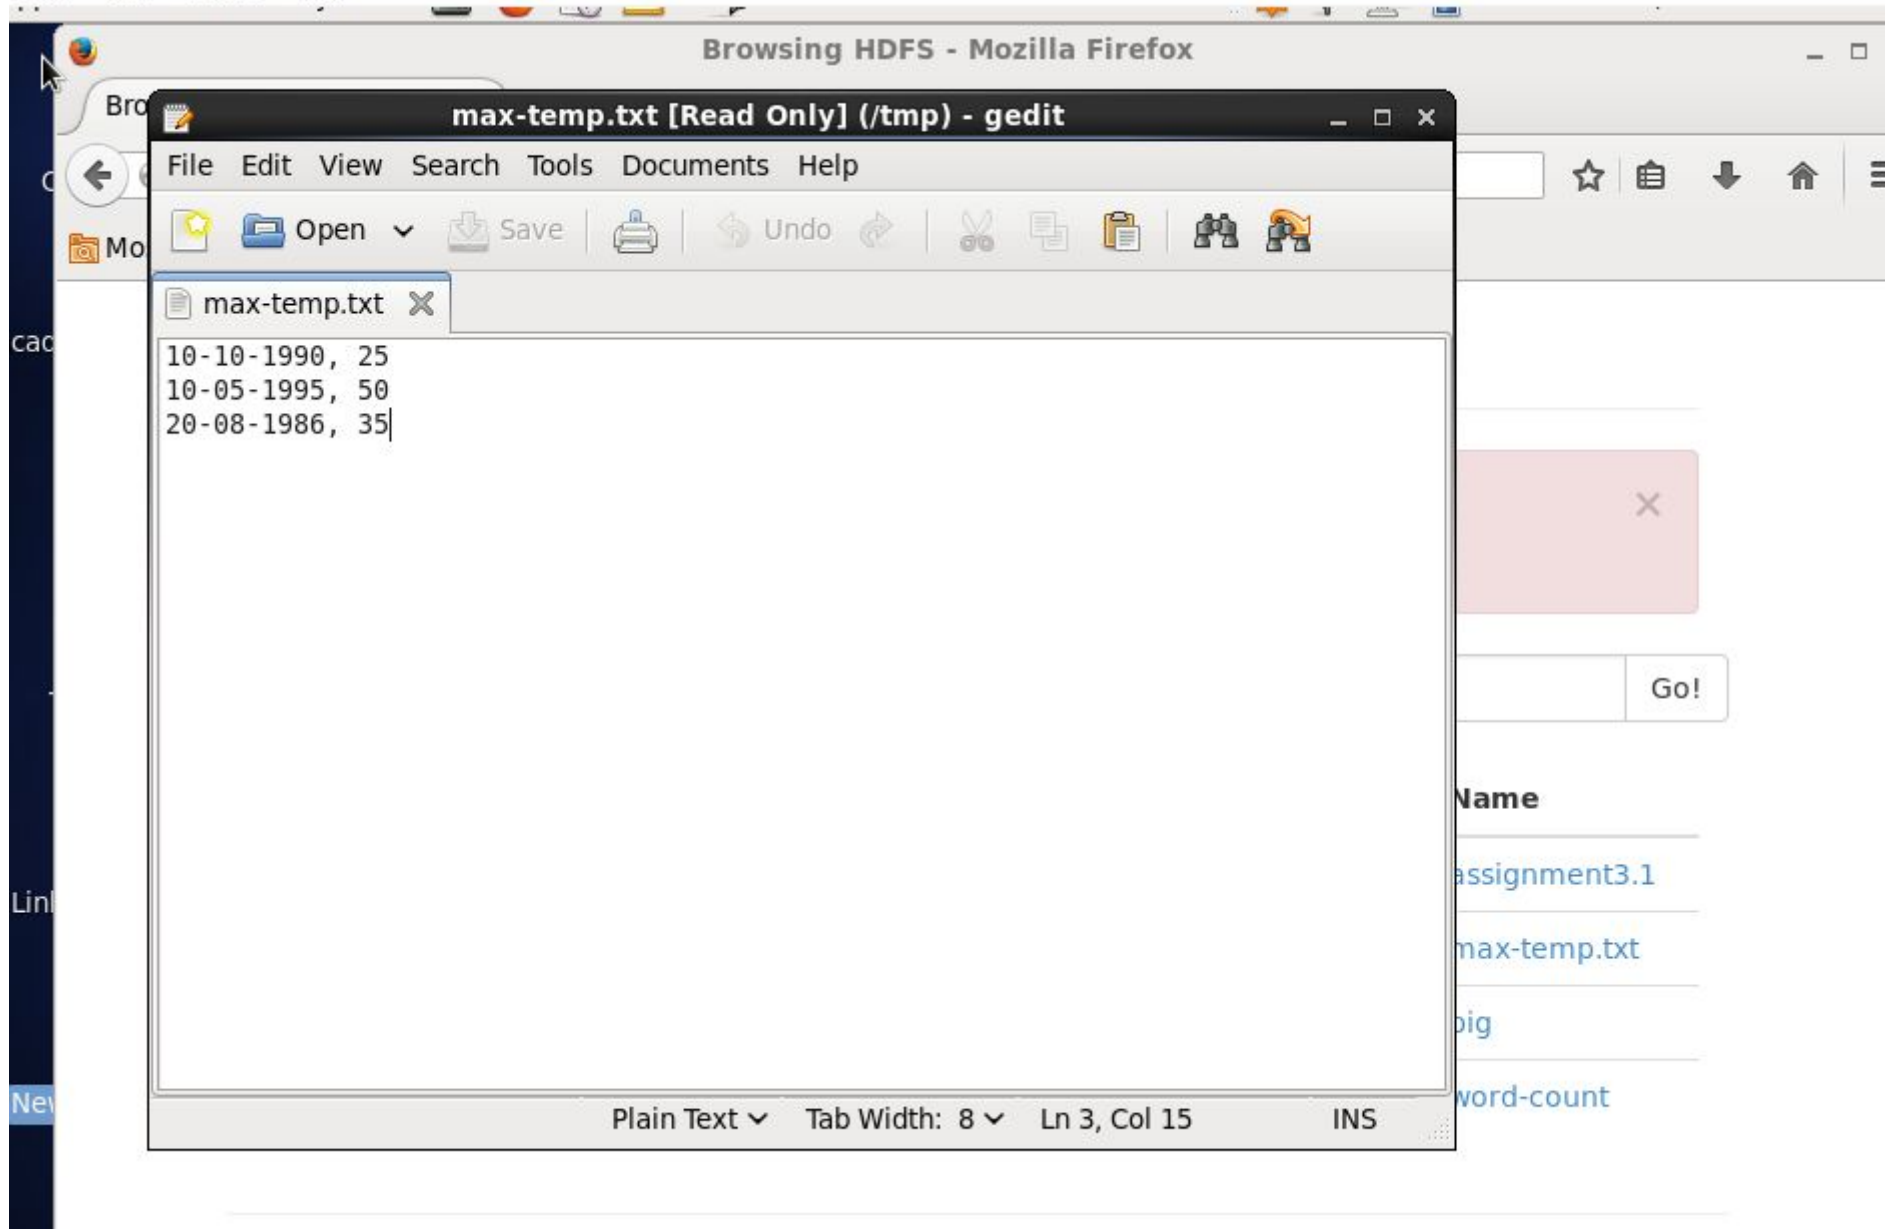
Browsing HDFS - Mozilla Firefox

Bro

Mo

cac

Lin

Ne

max-temp.txt [Read Only] (/tmp) - gedit

File Edit View Search Tools Documents Help

Open Save Undo

max-temp.txt

10-10-1990, 25
10-05-1995, 50
20-08-1986, 35

Plain Text Tab Width: 8 Ln 3, Col 15 INS

Go!

Name

assignment3.1

max-temp.txt

pig

word-count